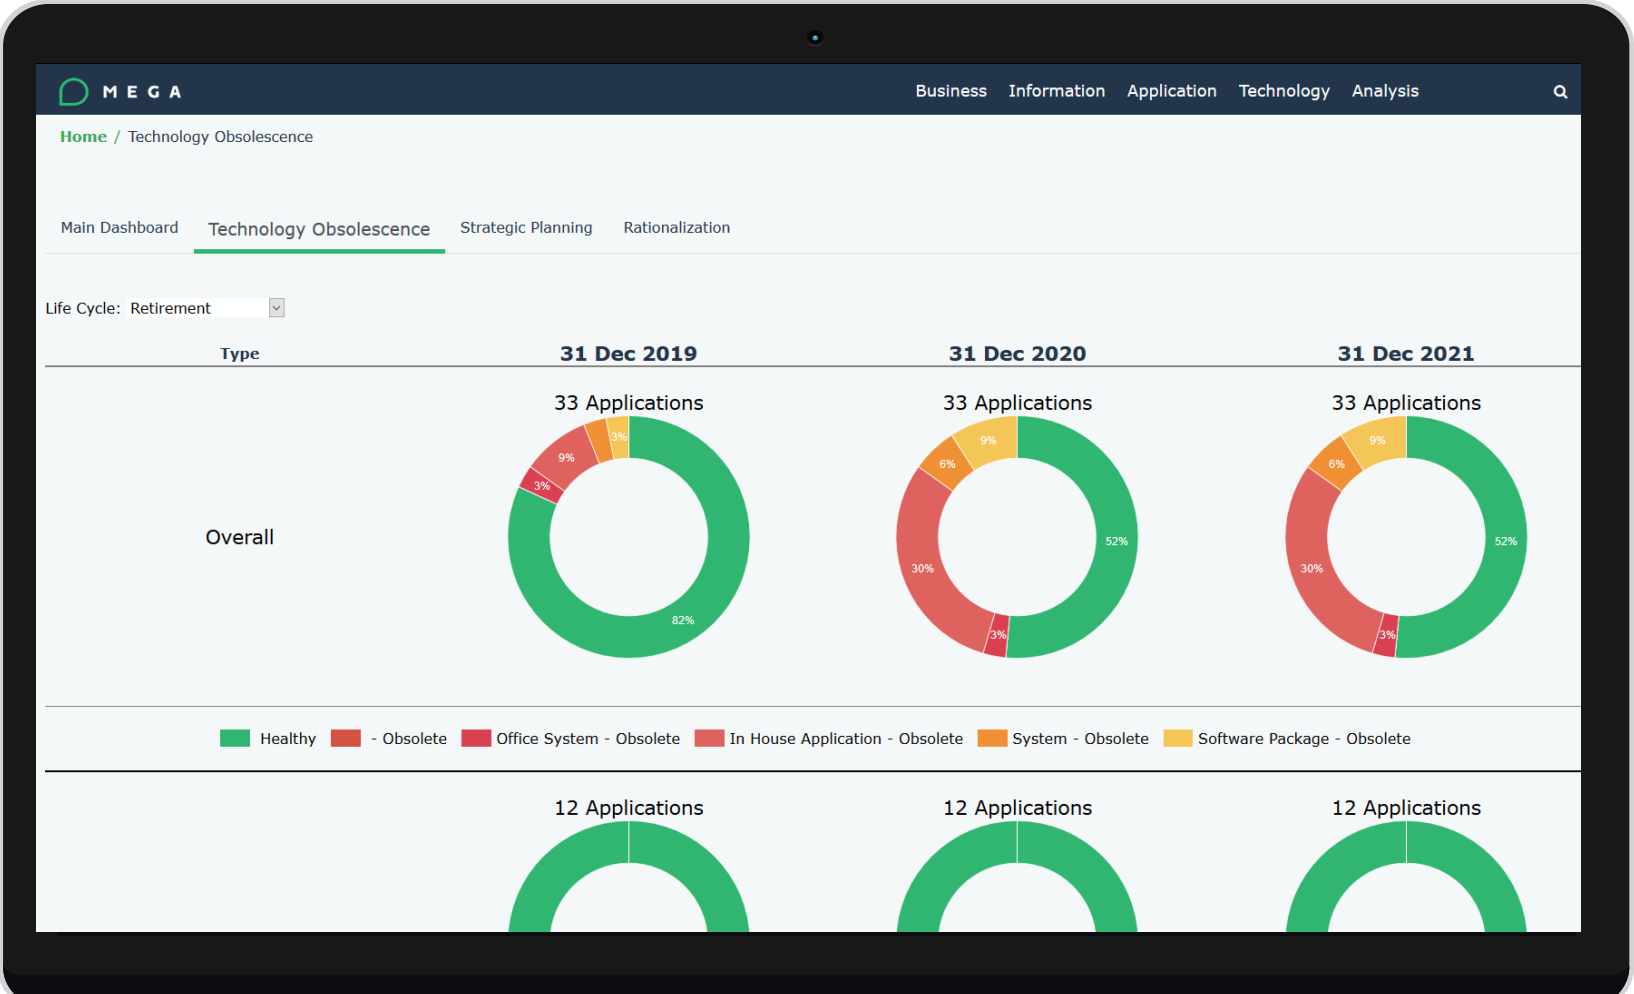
MEGA

Business Information Application Technology Analysis

Home / Technology Obsolescence

Main Dashboard Technology Obsolescence Strategic Planning Rationalization

Life Cycle: Retirement

| Type | 31 Dec 2019 | 31 Dec 2020 | 31 Dec 2021 |
|---|---|---|---|
| Overall | 33 Applications | 33 Applications | 33 Applications |

3%
9%
3%
82%

9%
6%
52%
30%
3%

9%
6%
52%
30%
3%

Healthy - Obsolete Office System - Obsolete In House Application - Obsolete System - Obsolete Software Package - Obsolete

12 Applications 12 Applications 12 Applications